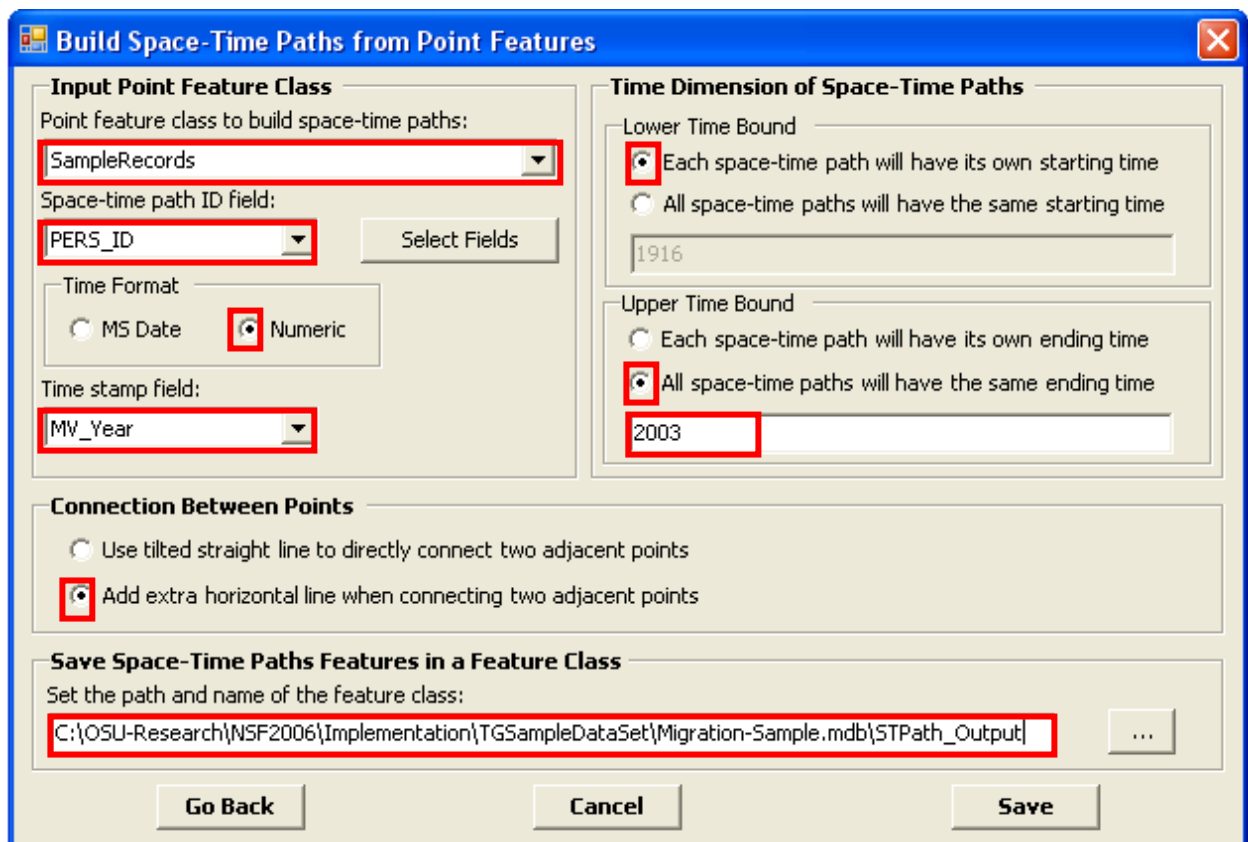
Build Space-Time Paths from Point Features

Input Point Feature Class
Point feature class to build space-time paths:
SampleRecords
Space-time path ID field:
PERS_ID
Select Fields
Time Format
MS Date
Numeric
Time stamp field:
MV_Year

Time Dimension of Space-Time Paths
Lower Time Bound
Each space-time path will have its own starting time
All space-time paths will have the same starting time
1916
Upper Time Bound
Each space-time path will have its own ending time
All space-time paths will have the same ending time
2003

Connection Between Points
Use tilted straight line to directly connect two adjacent points
Add extra horizontal line when connecting two adjacent points

Save Space-Time Paths Features in a Feature Class
Set the path and name of the feature class:
C:\OSU-Research\NSF2006\Implementation\TGSampleDataSet\Migration-Sample.mdb\STPath_Output
...

Go Back
Cancel
Save